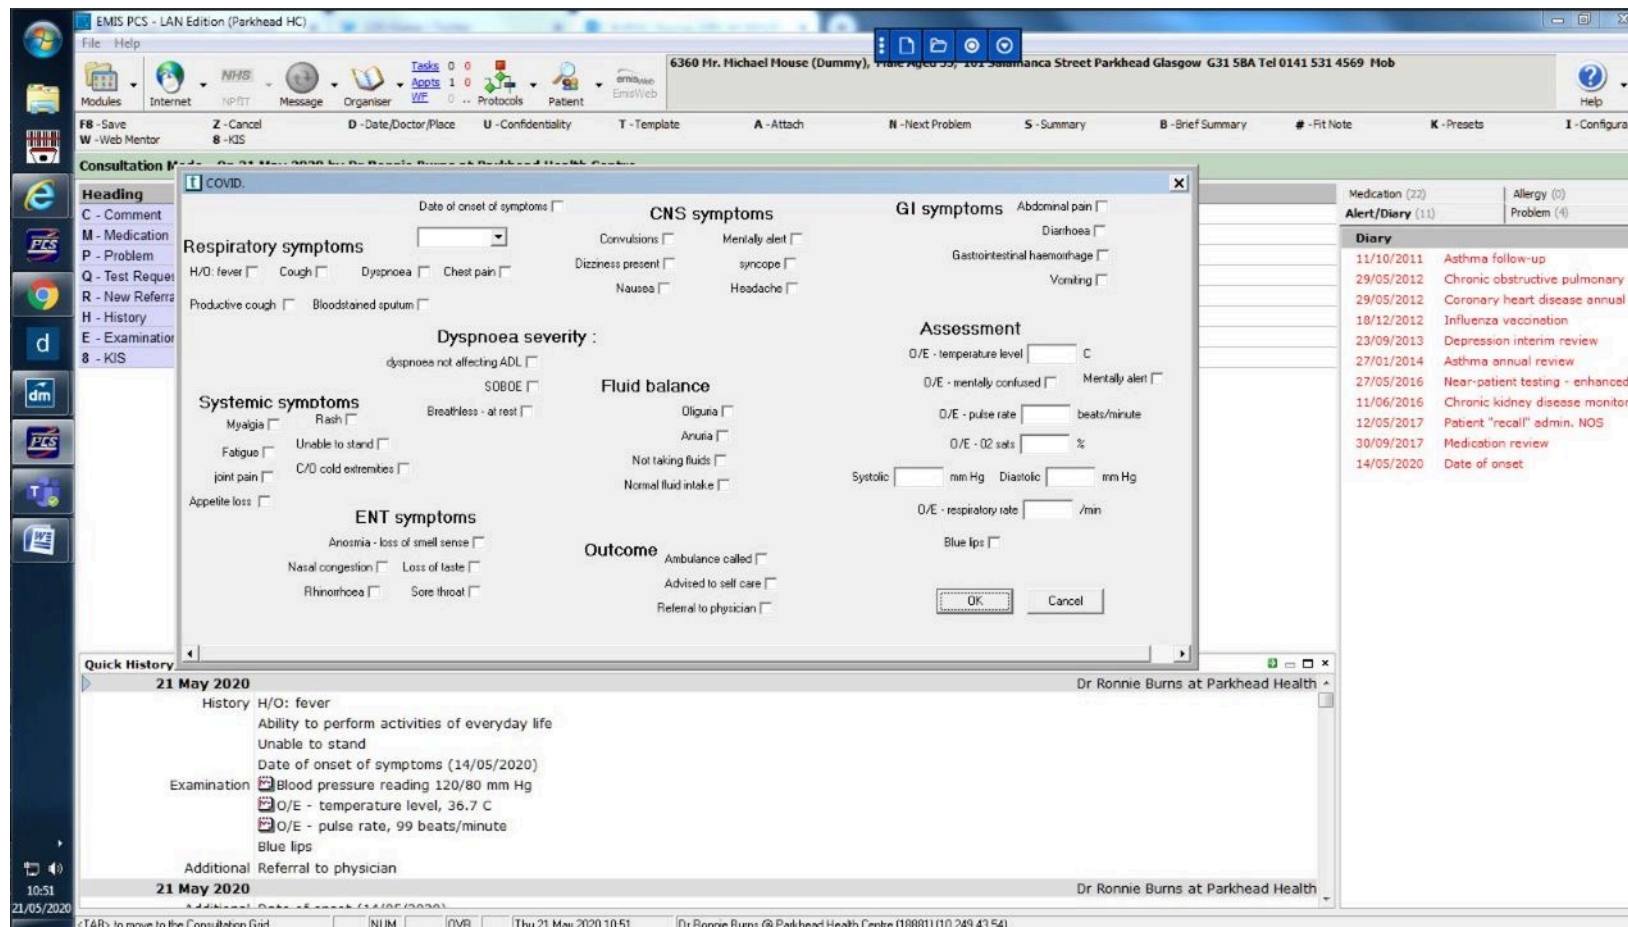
EMIS PCS - LAN Edition (Parkhead HC)

File Help

Modules Internet NHS NPfIT Message Organiser Tasks 0 0 Appts 1 0 WF 0 .. Protocols Patient emisWeb EmisWeb

6360 Mr. Michael Mouse (Dummy), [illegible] 101 Salamanca Street Parkhead Glasgow G31 5BA Tel 0141 531 4569 Mob

Help

F8 -Save W -Web Mentor Z -Cancel 8 -KIS D -Date/Doctor/Place U -Confidentiality T -Template A -Attach N -Next Problem S -Summary B -Brief Summary # -Fit Note K -Presets I -Configura

Consultation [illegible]

Heading
C - Comment
M - Medication
P - Problem
Q - Test Reque
R - New Referra
H - History
E - Examinatio
8 - KIS

COVID.

Date of onset of symptoms

Respiratory symptoms
H/O: fever Cough Dyspnoea Chest pain
Productive cough Bloodstained sputum

CNS symptoms
Convulsions Mentally alert
Dizziness present syncope
Nausea Headache

GI symptoms
Abdominal pain
Diarrhoea
Gastrointestinal haemorrhage
Vomiting

Dyspnoea severity :
dyspnoea not affecting ADL
SOBOE
Breathless - at rest

Systemic symptoms
Myalgia Rash
Fatigue Unable to stand
joint pain C/O cold extremities
Appetite loss

Fluid balance
Oliguria
Anuria
Not taking fluids
Normal fluid intake

Assessment
O/E - temperature level C
O/E - mentally confused Mentally alert
O/E - pulse rate beats/minute
O/E - 02 sats %
Systolic mm Hg Diastolic mm Hg
O/E - respiratory rate /min
Blue lips

ENT symptoms
Anosmia - loss of smell sense
Nasal congestion Loss of taste
Rhinorrhoea Sore throat

Outcome
Ambulance called
Advised to self care
Referral to physician

OK Cancel

Medication (22) Allergy (0)
Alert/Diary (11) Problem (4)

Diary
11/10/2011 Asthma follow-up
29/05/2012 Chronic obstructive pulmonary
29/05/2012 Coronary heart disease annual
18/12/2012 Influenza vaccination
23/09/2013 Depression interim review
27/01/2014 Asthma annual review
27/05/2016 Near-patient testing - enhanced
11/06/2016 Chronic kidney disease monitor
12/05/2017 Patient "recall" admin. NOS
30/09/2017 Medication review
14/05/2020 Date of onset

Quick History

21 May 2020 Dr Ronnie Burns at Parkhead Health
History H/O: fever
Ability to perform activities of everyday life
Unable to stand
Date of onset of symptoms (14/05/2020)
Examination Blood pressure reading 120/80 mm Hg
O/E - temperature level, 36.7 C
O/E - pulse rate, 99 beats/minute
Blue lips
Additional Referral to physician
21 May 2020 Dr Ronnie Burns at Parkhead Health
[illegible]

<TAB> to move to the Consultation Grid NUM OVR Thu 21 May 2020 10:51 Dr Ronnie Burns @ Parkhead Health Centre (18881) (10.249.43.54)

10:51
21/05/2020